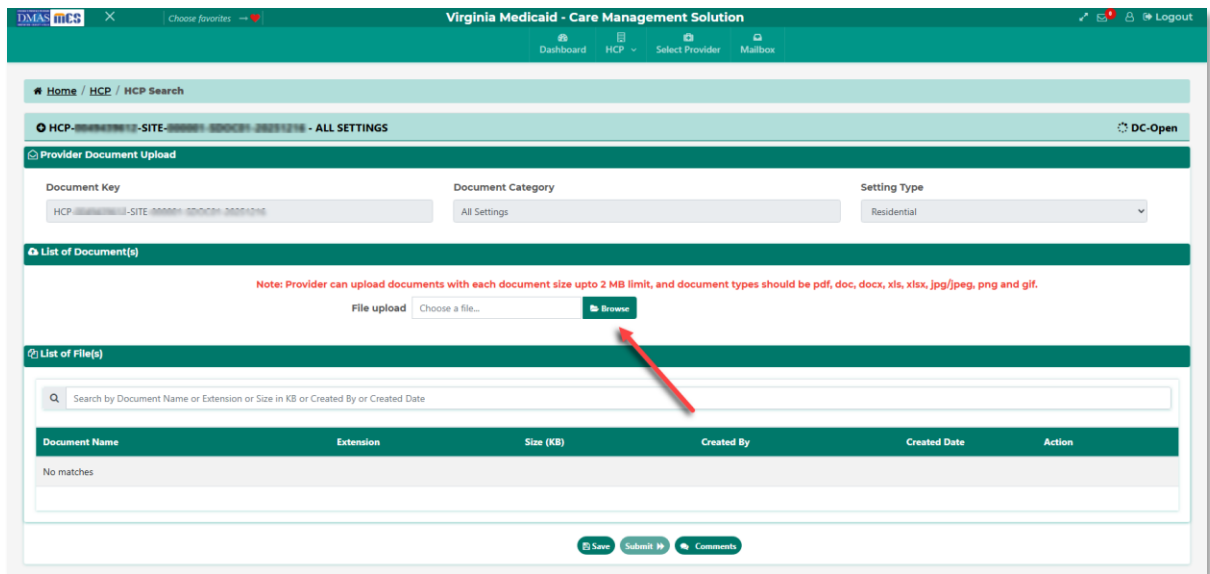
DMAS MCS Choose favorites

Virginia Medicaid - Care Management Solution

Logout

Dashboard HCP Select Provider Mailbox

Home / HCP / HCP Search

HCP-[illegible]-SITE-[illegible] - ALL SETTINGS

DC-Open

Provider Document Upload

Document Key
HCP-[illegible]-SITE-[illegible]

Document Category
All Settings

Setting Type
Residential

List of Document(s)

Note: Provider can upload documents with each document size upto 2 MB limit, and document types should be pdf, doc, docx, xls, xlsx, jpg/jpeg, png and gif.

File upload Choose a file... Browse

List of File(s)

Search by Document Name or Extension or Size in KB or Created By or Created Date

| Document Name | Extension | Size (KB) | Created By | Created Date | Action |
|---|---|---|---|---|---|
| No matches | | | | | |

Save Submit Comments